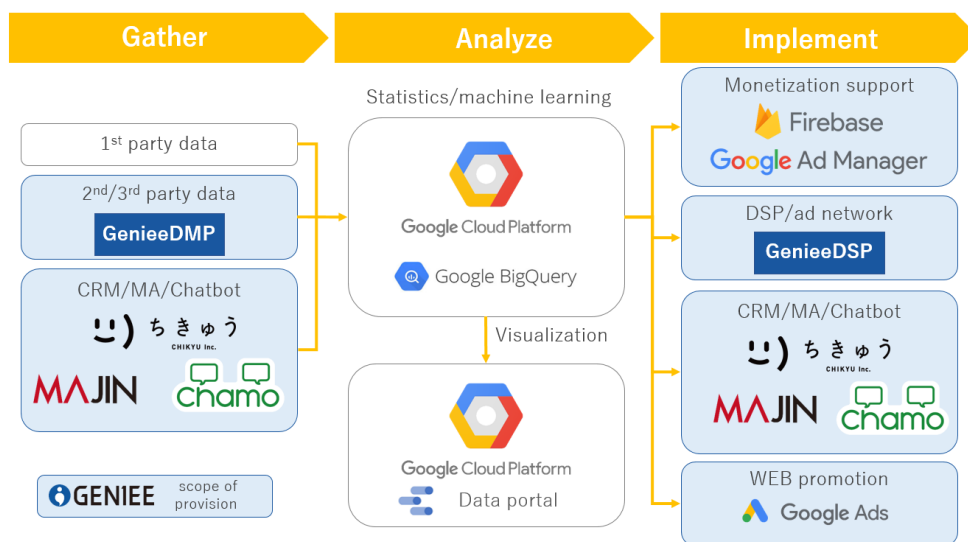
Gather

Analyze

Implement

$1^{st}$ party data

$2^{nd}/3^{rd}$ party data

GenieeDMP

CRM/MA/Chatbot

ちきゅう
CHIKYU Inc.

MAJIN

chamo

GENIEE scope of provision

Statistics/machine learning

Google Cloud Platform

Google BigQuery

Visualization

Google Cloud Platform

Data portal

Monetization support

Firebase

Google Ad Manager

DSP/ad network

GenieeDSP

CRM/MA/Chatbot

ちきゅう
CHIKYU Inc.

MAJIN

chamo

WEB promotion

Google Ads